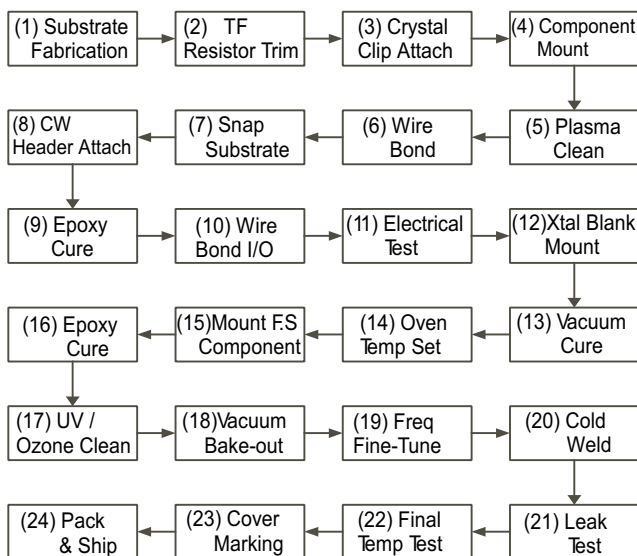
(1) Substrate Fabrication

(2) TF Resistor Trim

(3) Crystal Clip Attach

(4) Component Mount

(5) Plasma Clean

(6) Wire Bond

(7) Snap Substrate

(8) CW Header Attach

(9) Epoxy Cure

(10) Wire Bond I/O

(11) Electrical Test

(12)Xtal Blank Mount

(13) Vacuum Cure

(14) Oven Temp Set

(15)Mount F.S Component

(16) Epoxy Cure

(17) UV / Ozone Clean

(18)Vacuum Bake-out

(19) Freq Fine-Tune

(20) Cold Weld

(21) Leak Test

(22) Final Temp Test

(23) Cover Marking

(24) Pack & Ship